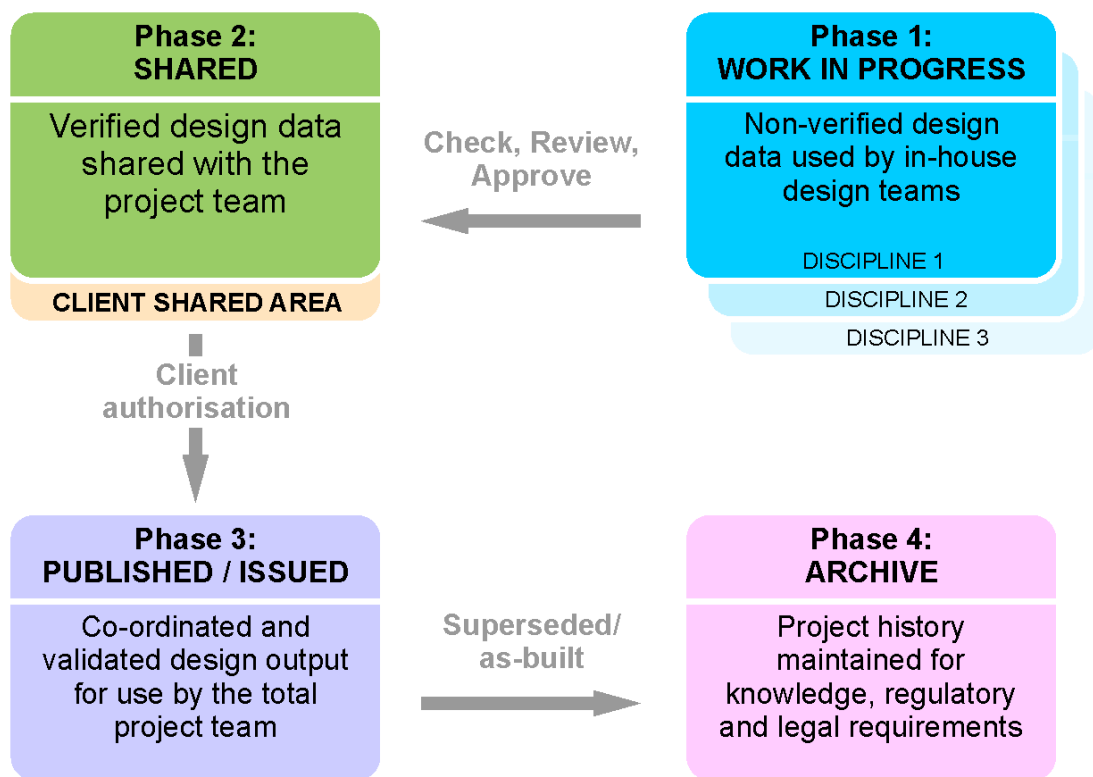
Phase 1:
WORK IN PROGRESS

Non-verified design data used by in-house design teams

DISCIPLINE 1

DISCIPLINE 2

DISCIPLINE 3

Check, Review, Approve

Phase 2:
SHARED

Verified design data shared with the project team

CLIENT SHARED AREA

Client authorisation

Phase 3:
PUBLISHED / ISSUED

Co-ordinated and validated design output for use by the total project team

Superseded/ as-built

Phase 4:
ARCHIVE

Project history maintained for knowledge, regulatory and legal requirements